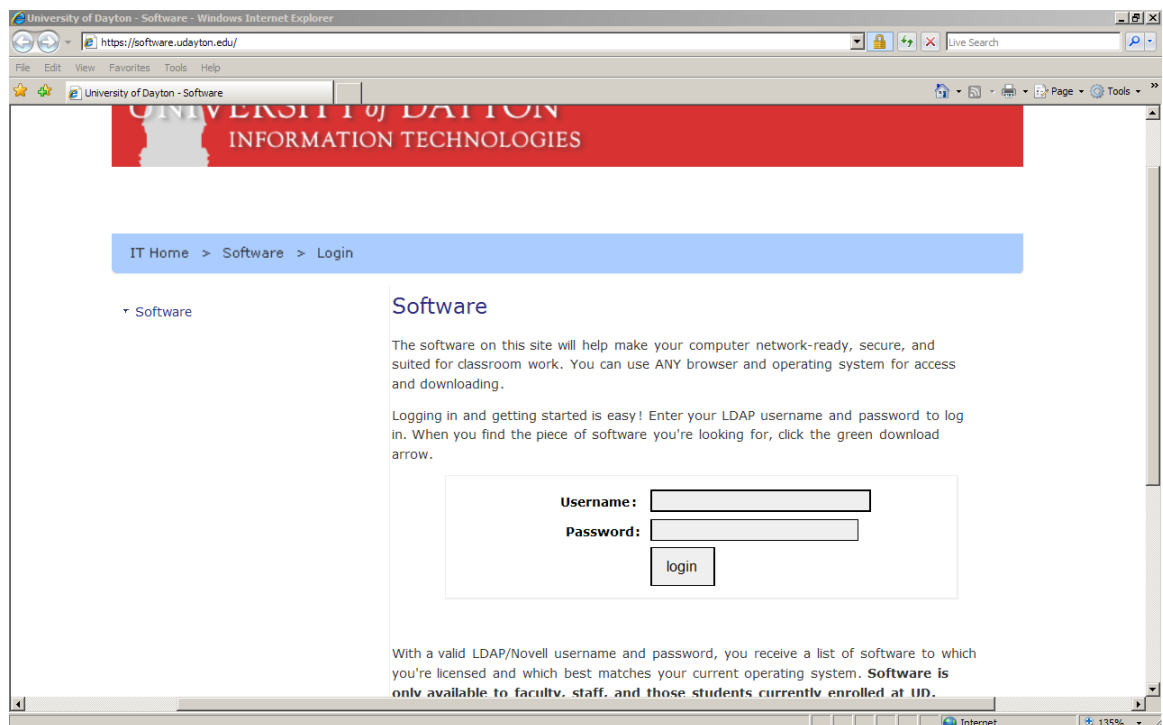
University of Dayton - Software - Windows Internet Explorer

https://software.udayton.edu/

Live Search

File Edit View Favorites Tools Help

University of Dayton - Software

Page Tools

UNIVERSITY of DAYTON
INFORMATION TECHNOLOGIES

IT Home > Software > Login

Software

Software

The software on this site will help make your computer network-ready, secure, and suited for classroom work. You can use ANY browser and operating system for access and downloading.

Logging in and getting started is easy! Enter your LDAP username and password to log in. When you find the piece of software you're looking for, click the green download arrow.

Username:
Password:
login

With a valid LDAP/Novell username and password, you receive a list of software to which you're licensed and which best matches your current operating system. **Software is only available to faculty, staff, and those students currently enrolled at UD.**

Internet

135%